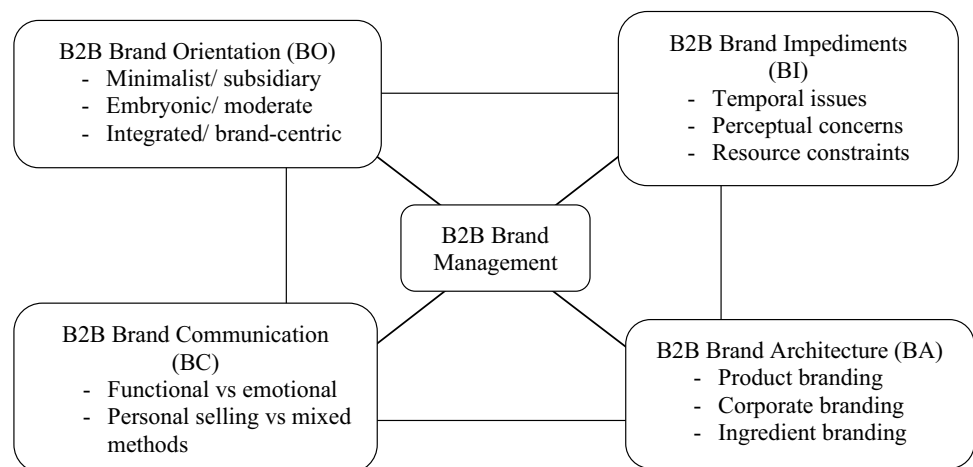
B2B Brand Orientation (BO)
- Minimalist/ subsidiary
- Embryonic/ moderate
- Integrated/ brand-centric

B2B Brand Impediments (BI)
- Temporal issues
- Perceptual concerns
- Resource constraints

B2B Brand Management

B2B Brand Communication (BC)
- Functional vs emotional
- Personal selling vs mixed methods

B2B Brand Architecture (BA)
- Product branding
- Corporate branding
- Ingredient branding